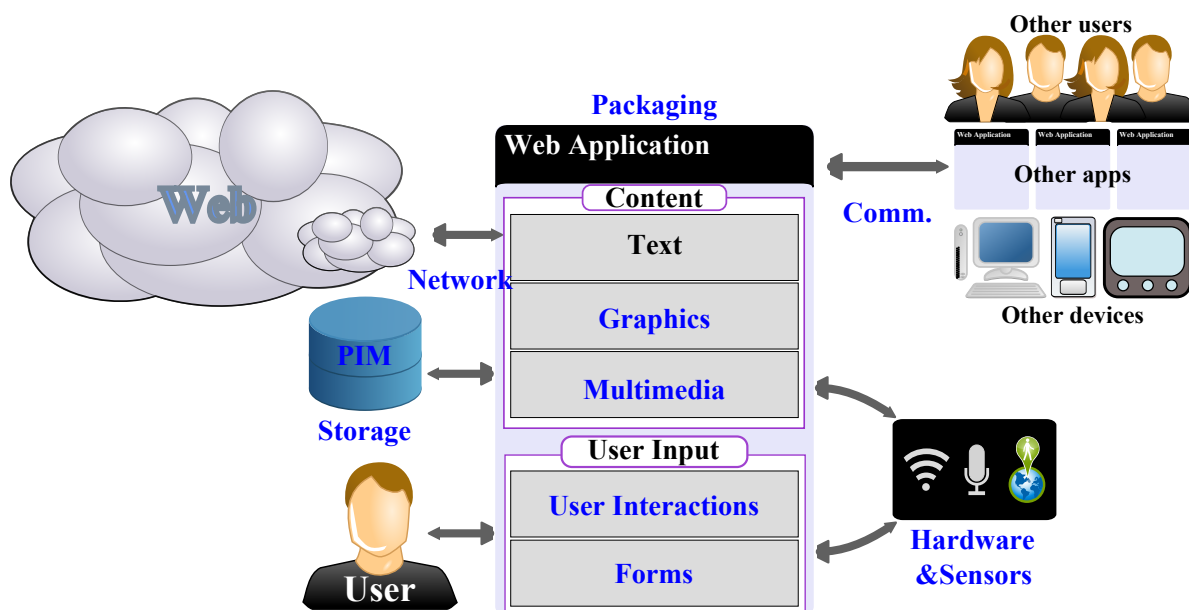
Other users

Packaging

Web Application

Web Application

Web Application

Web Application

Other apps

Web

Content

Comm.

Text

Network

Graphics

Other devices

PIM

Multimedia

Storage

User Input

User Interactions

Forms

Hardware &Sensors

User